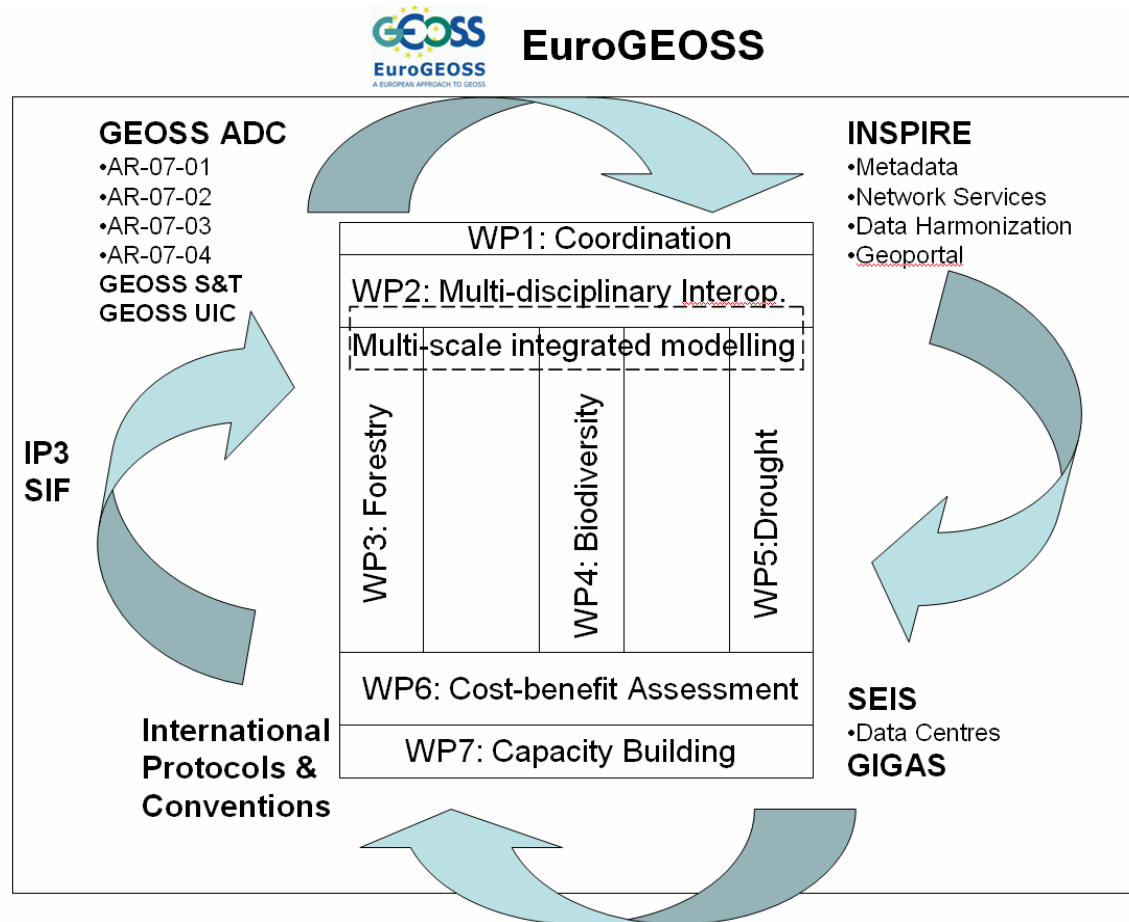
GEOSS
EuroGEOSS
A EUROPEAN APPROACH TO GEOSS

EuroGEOSS

GEOSS ADC
•AR-07-01
•AR-07-02
•AR-07-03
•AR-07-04
GEOSS S&T
GEOSS UIC

INSPIRE
•Metadata
•Network Services
•Data Harmonization
•Geoportal

WP1: Coordination
WP2: Multi-disciplinary Interop.
Multi-scale integrated modelling
WP3: Forestry
WP4: Biodiversity
WP5:Drought
WP6: Cost-benefit Assessment
WP7: Capacity Building

IP3
SIF

International Protocols & Conventions

SEIS
•Data Centres
GIGAS